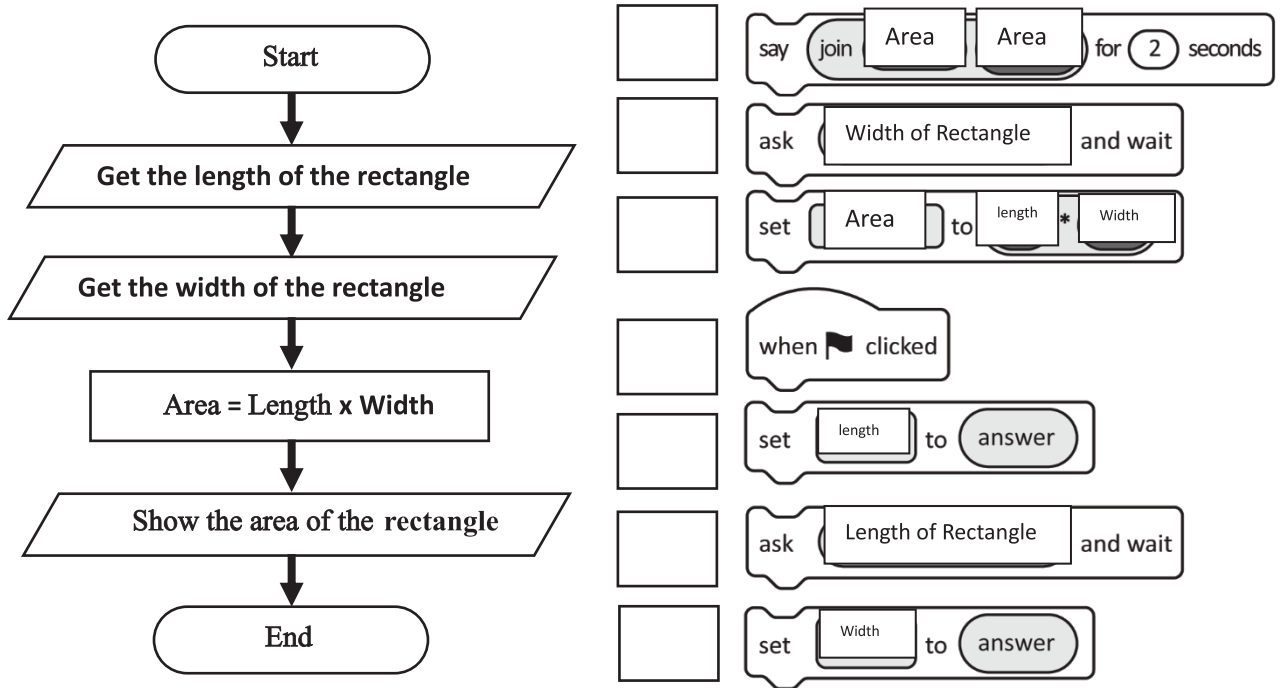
Start

Get the length of the rectangle

Get the width of the rectangle

Area = Length x Width

Show the area of the rectangle

End

say join Area Area for 2 seconds

ask Width of Rectangle and wait

set Area to length * Width

when clicked

set length to answer

ask Length of Rectangle and wait

set Width to answer